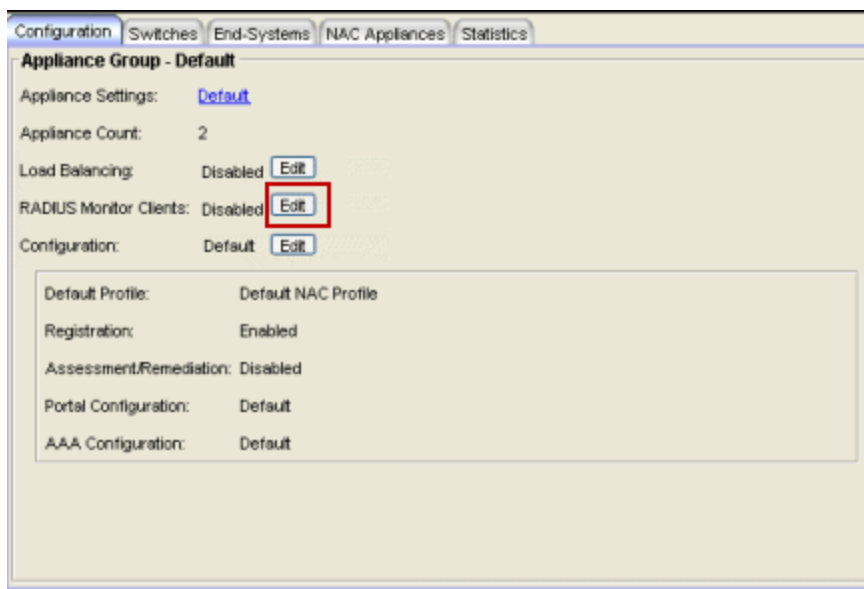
Configuration | Switches | End-Systems | NAC Appliances | Statistics

Appliance Group - Default

Appliance Settings: Default

Appliance Count: 2

Load Balancing: Disabled Edit

RADIUS Monitor Clients: Disabled Edit

Configuration: Default Edit

Default Profile: Default NAC Profile

Registration: Enabled

Assessment/Remediation: Disabled

Portal Configuration: Default

AAA Configuration: Default